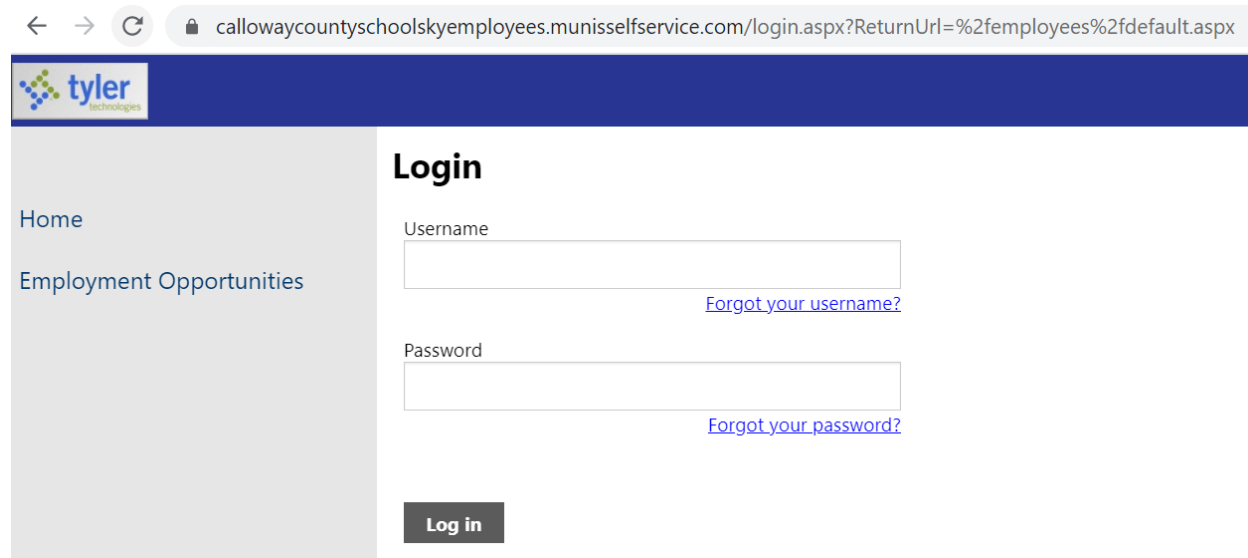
callowaycountyschoolskyemployees.munisselfservice.com/login.aspx?ReturnUrl=%2femployees%2fdefault.aspx

tyler technologies

Home

Employment Opportunities

Login

Username

Forgot your username?

Password

Forgot your password?

Log in